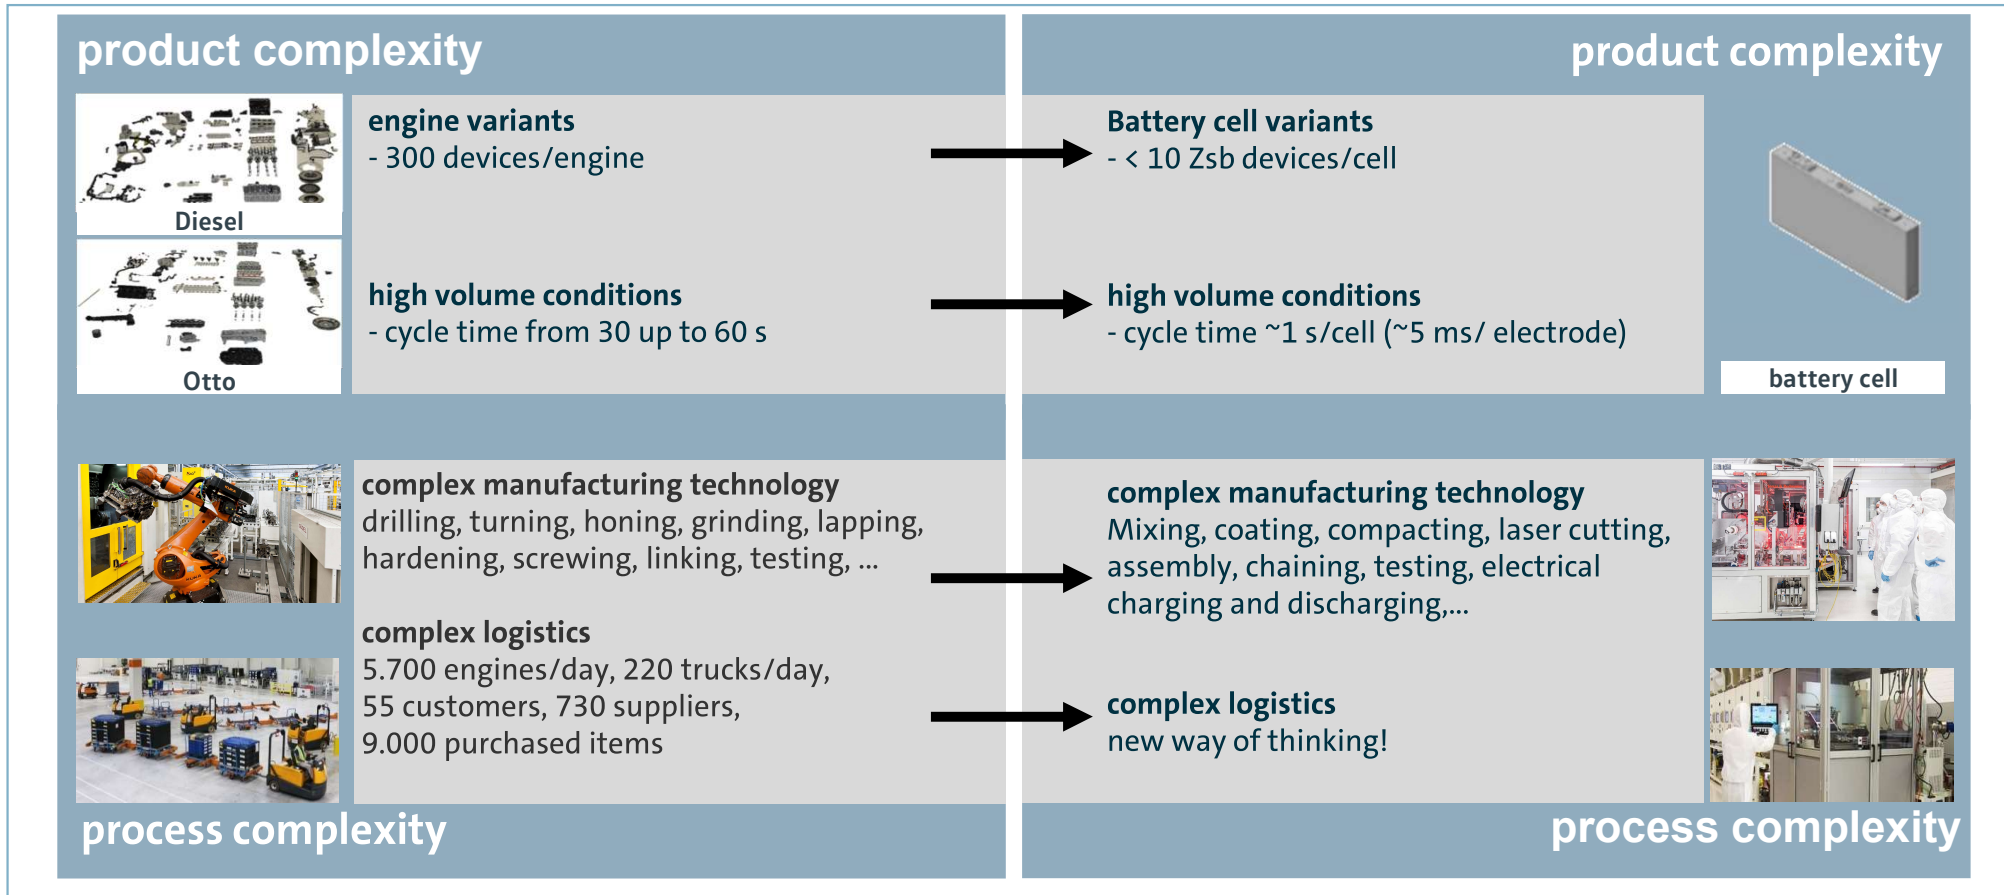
product complexity

Diesel

Otto

engine variants
- 300 devices/engine

high volume conditions
- cycle time from 30 up to 60 s

product complexity

Battery cell variants
- < 10 Zsb devices/cell

high volume conditions
- cycle time ~1 s/cell (~5 ms/ electrode)

battery cell

complex manufacturing technology
drilling, turning, honing, grinding, lapping, hardening, screwing, linking, testing, ...

complex logistics
5.700 engines/day, 220 trucks/day, 55 customers, 730 suppliers, 9.000 purchased items

process complexity

complex manufacturing technology
Mixing, coating, compacting, laser cutting, assembly, chaining, testing, electrical charging and discharging,...

complex logistics
new way of thinking!

process complexity